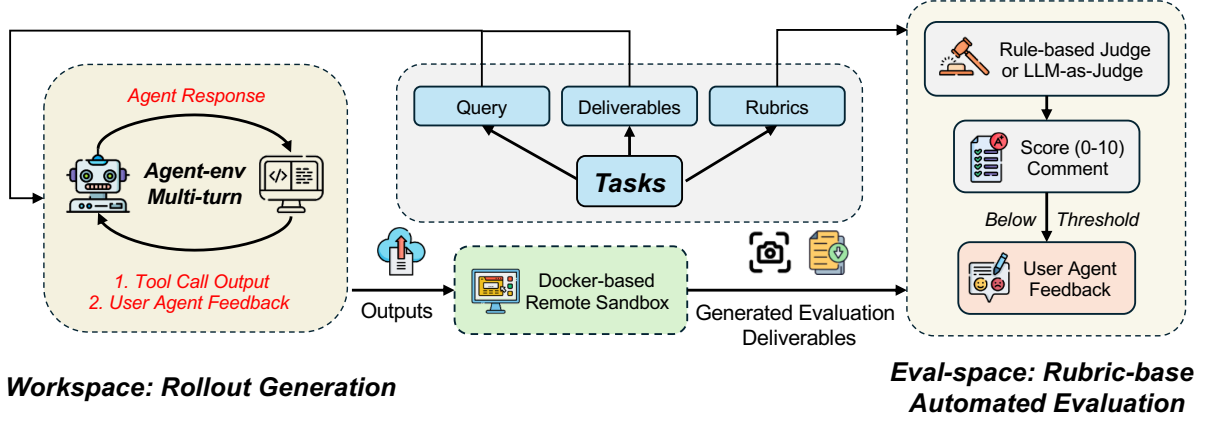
Agent Response

Agent-env Multi-turn

1. Tool Call Output
2. User Agent Feedback

Query

Deliverables

Rubrics

Tasks

Rule-based Judge or LLM-as-Judge

Score (0-10) Comment

Below Threshold

User Agent Feedback

Outputs

Docker-based Remote Sandbox

Generated Evaluation Deliverables

Workspace: Rollout Generation

Eval-space: Rubric-base Automated Evaluation